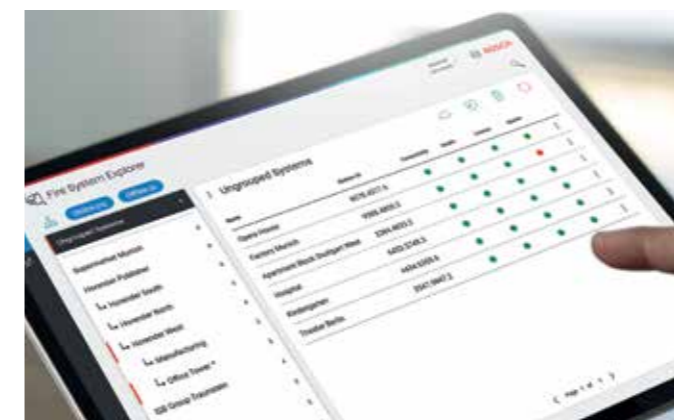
Fire System Explorer

BOSCH

Ungrouped Systems

Name

Opera House

Factory Munich

Apartment Block Stuttgart West

Hospital

Kindergarten

Theater Berlin

Supermarket Munich

Hannover Publisher

Hannover South

Hannover North

Hannover West

Manufacturing

Office Tower

Group Tournament

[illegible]